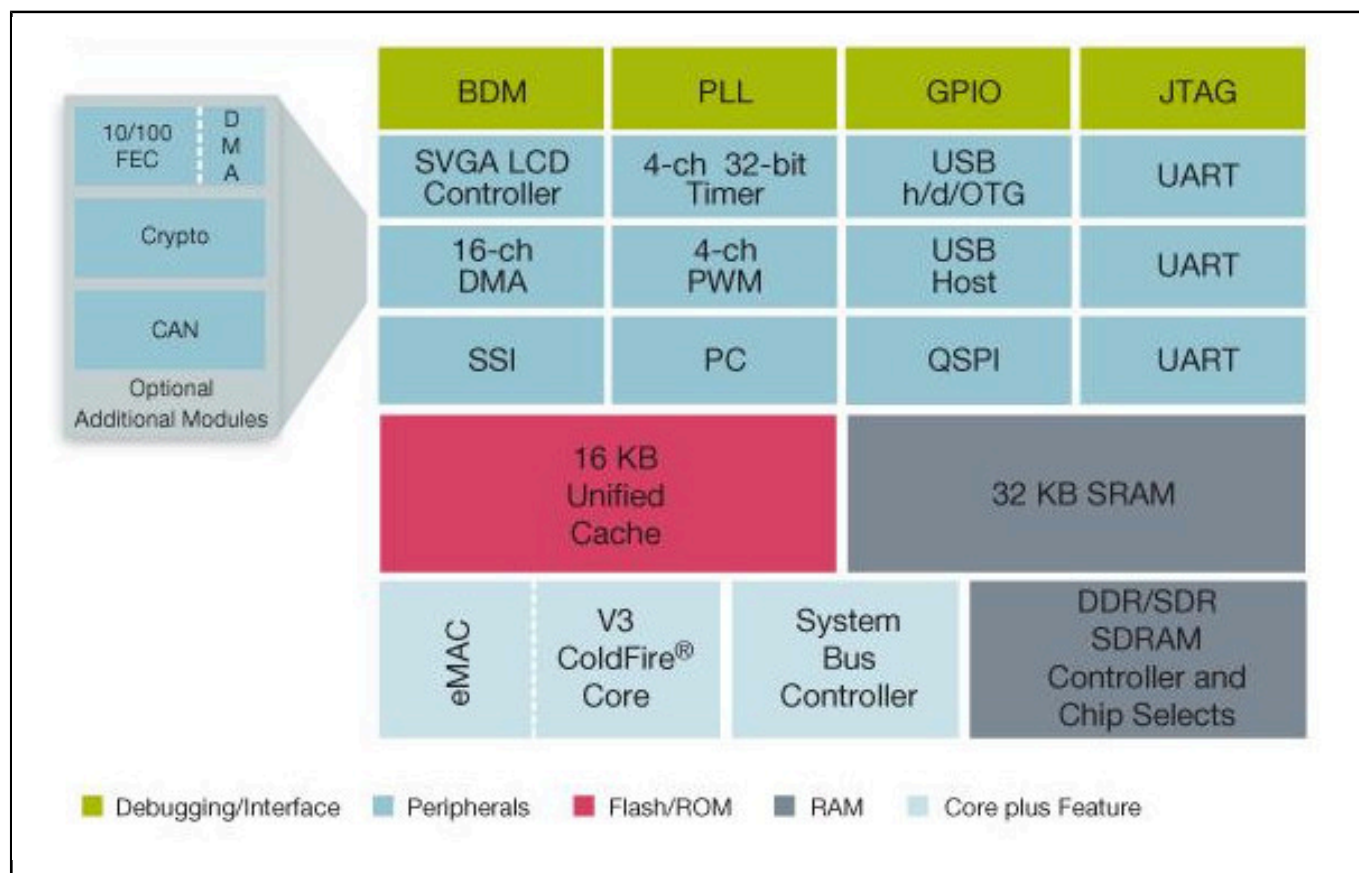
10/100 FEC

DMA

Crypto

CAN

Optional Additional Modules

BDM

PLL

GPIO

JTAG

SVGA LCD Controller

4-ch 32-bit Timer

USB h/d/OTG

UART

16-ch DMA

4-ch PWM

USB Host

UART

SSI

PC

QSPI

UART

16 KB Unified Cache

32 KB SRAM

eMAC

V3 ColdFire® Core

System Bus Controller

DDR/SDR SDRAM Controller and Chip Selects

Debugging/Interface Peripherals Flash/ROM RAM Core plus Feature